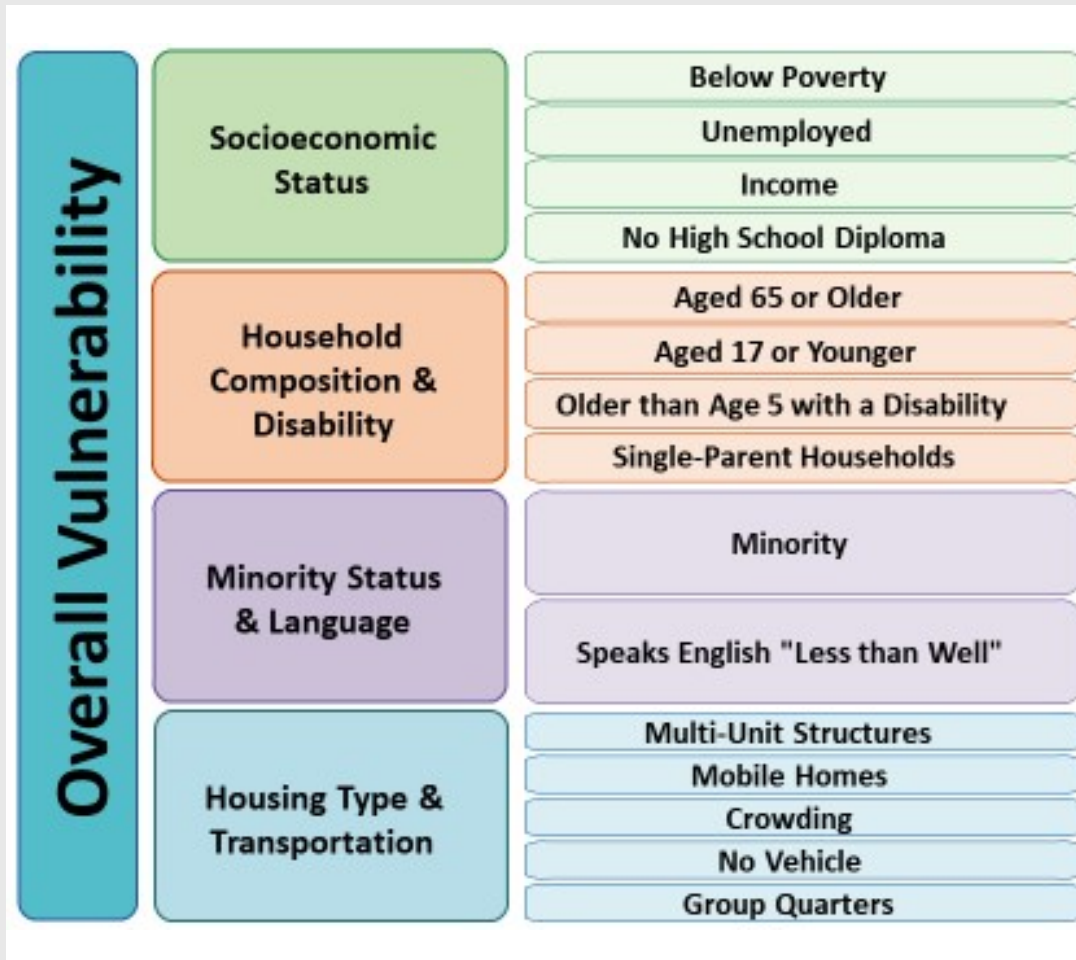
Overall Vulnerability

Socioeconomic Status

Below Poverty
Unemployed
Income
No High School Diploma

Household Composition & Disability

Aged 65 or Older
Aged 17 or Younger
Older than Age 5 with a Disability
Single-Parent Households

Minority Status & Language

Minority
Speaks English "Less than Well"

Housing Type & Transportation

Multi-Unit Structures
Mobile Homes
Crowding
No Vehicle
Group Quarters